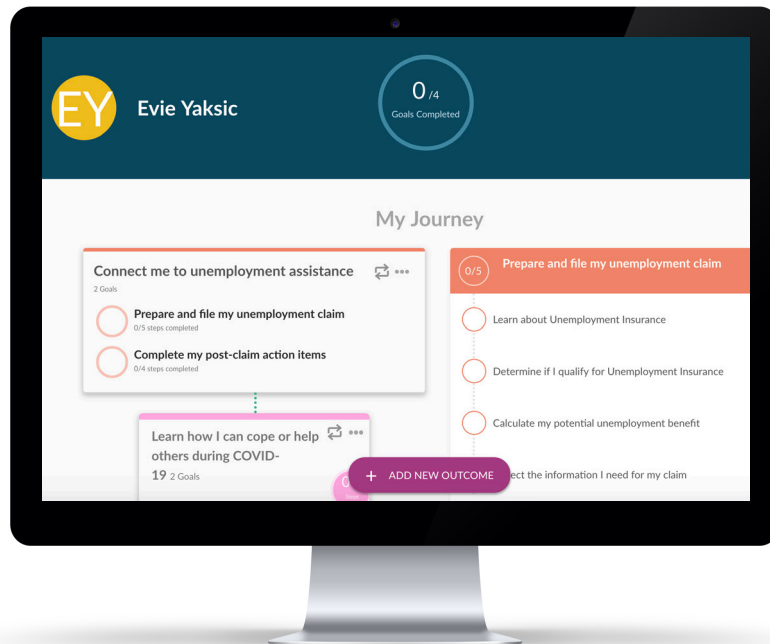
EY

Evie Yaksic

0 /4
Goals Completed

My Journey

Connect me to unemployment assistance
2 Goals

Prepare and file my unemployment claim
0/5 steps completed

Complete my post-claim action items
0/4 steps completed

Learn how I can cope or help others during COVID-19 2 Goals

0/5 Prepare and file my unemployment claim

Learn about Unemployment Insurance

Determine if I qualify for Unemployment Insurance

Calculate my potential unemployment benefit

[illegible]ect the information I need for my claim

+ ADD NEW OUTCOME